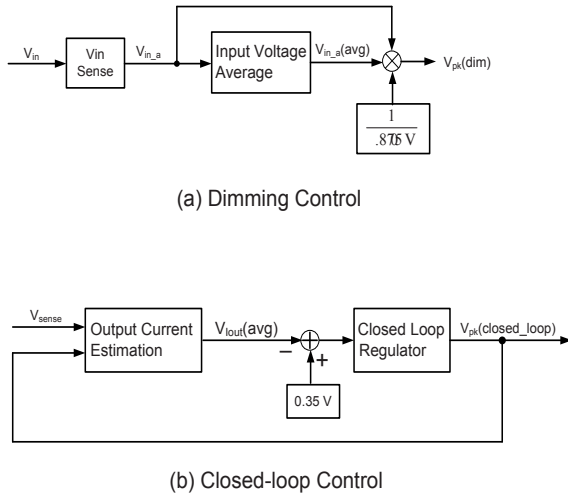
$V_{in}$

Vin Sense

$V_{in\_a}$

Input Voltage Average

$V_{in\_a}(avg)$

$V_{pk}(dim)$

$\frac{1}{.875 V}$

(a) Dimming Control

$V_{sense}$

Output Current Estimation

$V_{Iout}(avg)$

−

+

0.35 V

Closed Loop Regulator

$V_{pk}(closed\_loop)$

(b) Closed-loop Control